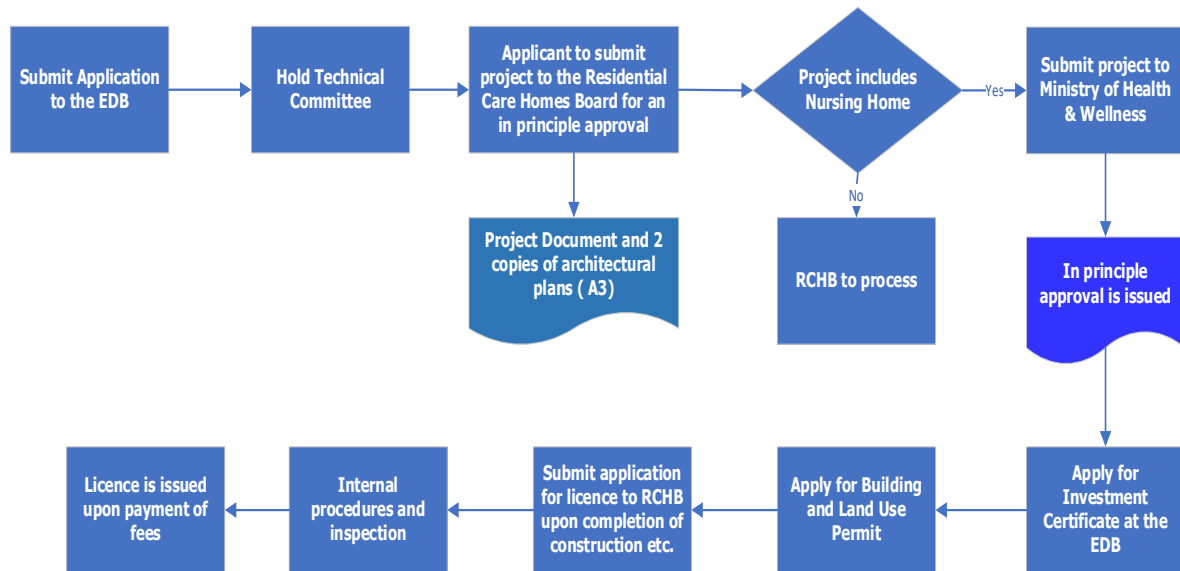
Submit Application to the EDB

Hold Technical Committee

Applicant to submit project to the Residential Care Homes Board for an in principle approval

Project includes Nursing Home

Yes

Submit project to Ministry of Health & Wellness

Project Document and 2 copies of architectural plans ( A3)

No

RCHB to process

In principle approval is issued

Apply for Investment Certificate at the EDB

Apply for Building and Land Use Permit

Submit application for licence to RCHB upon completion of construction etc.

Internal procedures and inspection

Licence is issued upon payment of fees